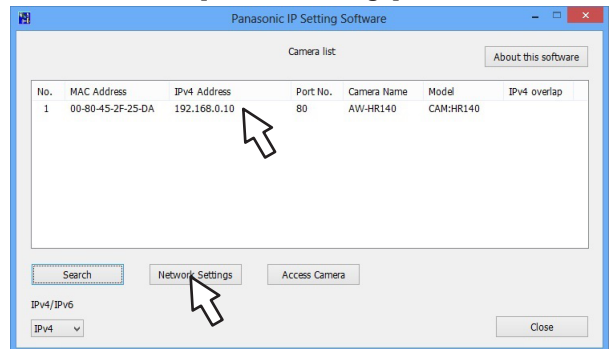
Panasonic IP Setting Software

Camera list

About this software

| No. | MAC Address | IPv4 Address | Port No. | Camera Name | Model | IPv4 overlap |
|---|---|---|---|---|---|---|
| 1 | 00-80-45-2F-25-DA | 192.168.0.10 | 80 | AW-HR140 | CAM:HR140 | |

Search

Network Settings

Access Camera

IPv4/IPv6

IPv4

Close